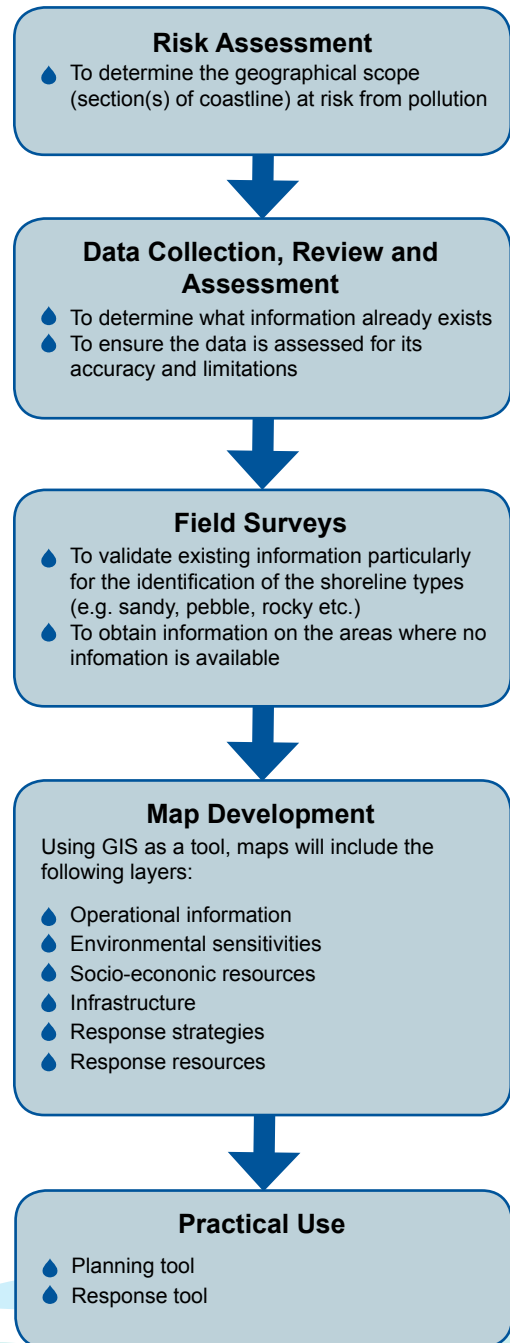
Risk Assessment

To determine the geographical scope (section(s) of coastline) at risk from pollution

Data Collection, Review and Assessment

To determine what information already exists

To ensure the data is assessed for its accuracy and limitations

Field Surveys

To validate existing information particularly for the identification of the shoreline types (e.g. sandy, pebble, rocky etc.)

To obtain information on the areas where no infomation is available

Map Development

Using GIS as a tool, maps will include the following layers:

Operational information

Environmental sensitivities

Socio-econonic resources

Infrastructure

Response strategies

Response resources

Practical Use

Planning tool

Response tool